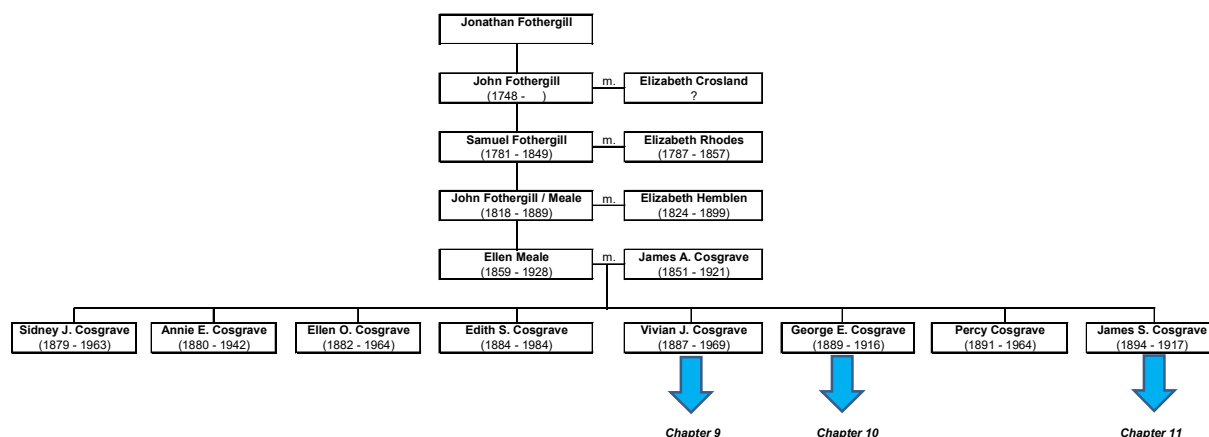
Jonathan Fothergill

John Fothergill
(1748 - )

m.

Elizabeth Crosland
?

Samuel Fothergill
(1781 - 1849)

m.

Elizabeth Rhodes
(1787 - 1857)

John Fothergill / Meale
(1818 - 1889)

m.

Elizabeth Hemblen
(1824 - 1899)

Ellen Meale
(1859 - 1928)

m.

James A. Cosgrave
(1851 - 1921)

Sidney J. Cosgrave
(1879 - 1963)

Annie E. Cosgrave
(1880 - 1942)

Ellen O. Cosgrave
(1882 - 1964)

Edith S. Cosgrave
(1884 - 1984)

Vivian J. Cosgrave
(1887 - 1969)

George E. Cosgrave
(1889 - 1916)

Percy Cosgrave
(1891 - 1964)

James S. Cosgrave
(1894 - 1917)

Chapter 9

Chapter 10

Chapter 11